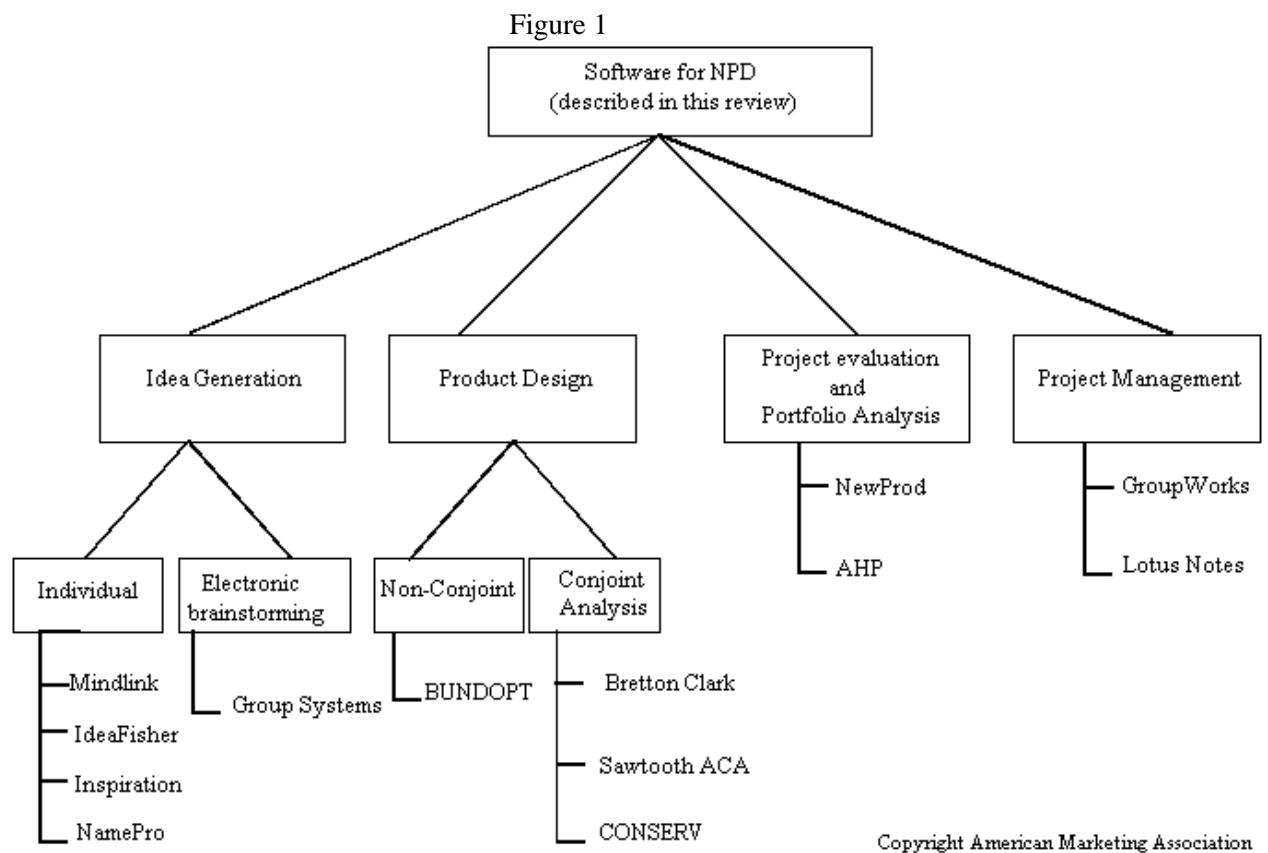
Figure 1

Software for NPD (described in this review)

Idea Generation

Product Design

Project evaluation and Portfolio Analysis

Project Management

Individual

Electronic brainstorming

Non-Conjoint

Conjoint Analysis

NewProd

AHP

GroupWorks

Lotus Notes

Mindlink

IdeaFisher

Inspiration

NamePro

Group Systems

BUNDOPT

Bretton Clark

Sawtooth ACA

CONSERV

Copyright American Marketing Association